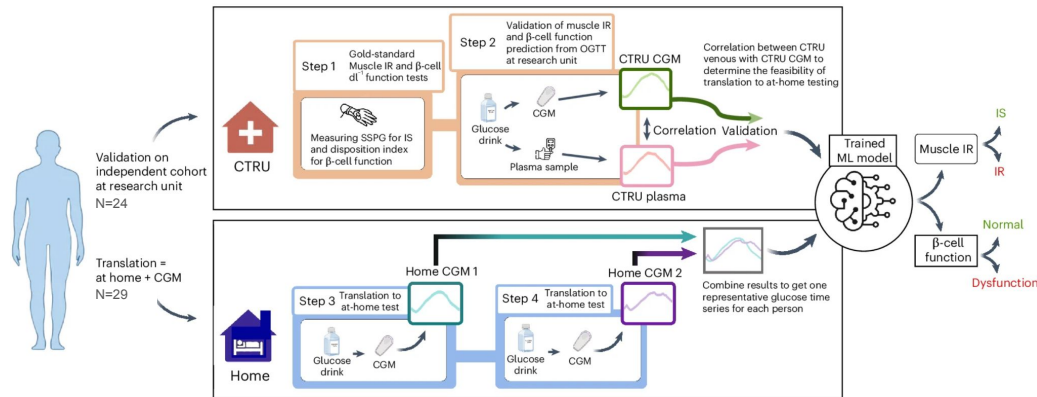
Validation on independent cohort at research unit
N=24

Translation = at home + CGM
N=29

CTRU

Step 1 Gold-standard Muscle IR and β-cell dl⁻¹ function tests

Measuring SSPG for IS and disposition index for β-cell function

Step 2 Validation of muscle IR and β-cell function prediction from OGTT at research unit

Glucose drink

CGM

Plasma sample

CTRU CGM

Correlation

Validation

CTRU plasma

Correlation between CTRU venous with CTRU CGM to determine the feasibility of translation to at-home testing

Trained ML model

Muscle IR

IS

IR

β-cell function

Normal

Dysfunction

Home

Home CGM 1

Step 3 Translation to at-home test

Glucose drink

CGM

Home CGM 2

Step 4 Translation to at-home test

Glucose drink

CGM

Combine results to get one representative glucose time series for each person